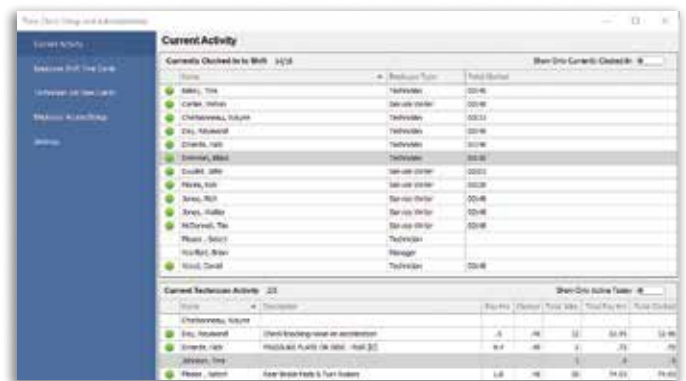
Time Clock Setup and Administration

Current Activity
Employee Shift Time Cards
Technician Job Time Cards
Employee Access Setup
Settings

Current Activity

Currently Clocked In to Shift 14/18

Show Only Currently Clocked In

| Name | Employee Type | Total Worked |
|---|---|---|
| Bailey, Tina | Technician | 00:46 |
| Carter, Nathan | Service Writer | 00:46 |
| Chettanneaux, Volume | Technician | 00:33 |
| Day, Roosevelt | Technician | 00:46 |
| Emards, Nick | Technician | 00:46 |
| Drimmer, Mike | Technician | 00:46 |
| Doublet, John | Service Writer | 00:03 |
| Hayes, Nick | Service Writer | 00:28 |
| Jones, Rich | Service Writer | 00:46 |
| Jones, Walter | Service Writer | 00:46 |
| McDonnell, Tim | Service Writer | 00:46 |
| Please , Select | Technician | |
| Rockford, Brian | Manager | |
| Wood, David | Technician | 00:46 |

Current Technician Activity 2/3

Show Only Active Today

| Name | Description | Pay Hrs | Status | Time Sold | Time Pay Hrs | Time Clocked |
|---|---|---|---|---|---|---|
| Chettanneaux, Volume | | | | | | |
| Day, Roosevelt | Check knocking noise on acceleration | .5 | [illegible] | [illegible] | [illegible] | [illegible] |
| Emards, Nick | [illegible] | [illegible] | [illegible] | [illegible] | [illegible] | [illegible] |
| Johnson, Tina | | | | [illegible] | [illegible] | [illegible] |
| Please , Select | Rear Brake Pads & Turn Rotors | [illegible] | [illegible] | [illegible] | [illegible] | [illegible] |